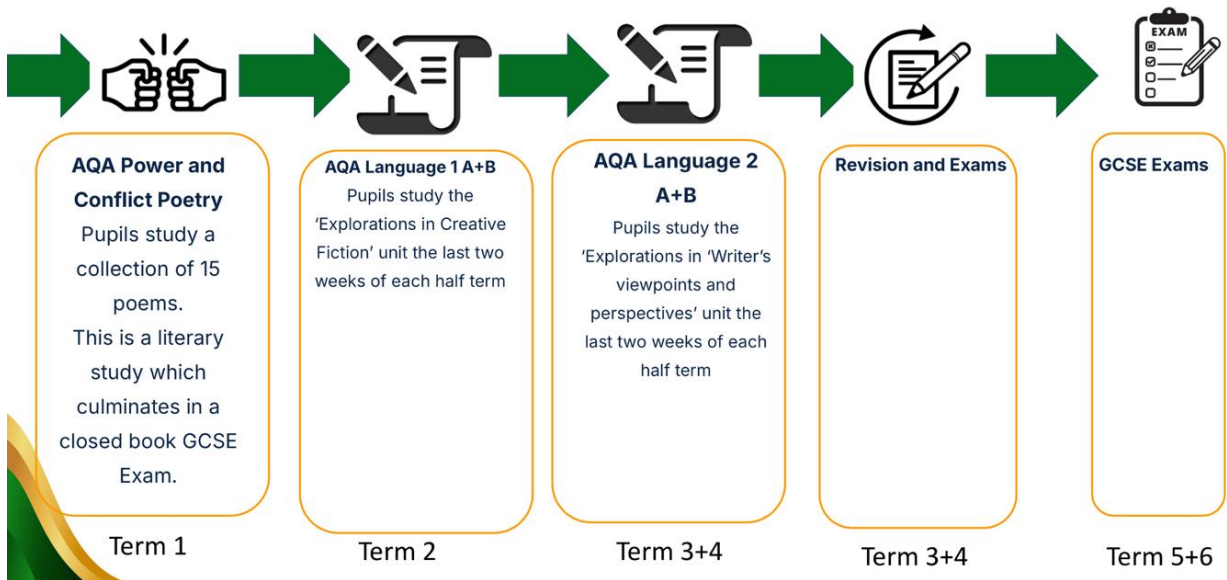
EXAM

AQA Power and Conflict Poetry
Pupils study a collection of 15 poems.
This is a literary study which culminates in a closed book GCSE Exam.

Term 1

AQA Language 1 A+B
Pupils study the 'Explorations in Creative Fiction' unit the last two weeks of each half term

Term 2

AQA Language 2 A+B
Pupils study the 'Explorations in 'Writer's viewpoints and perspectives' unit the last two weeks of each half term

Term 3+4

Revision and Exams

Term 3+4

GCSE Exams

Term 5+6